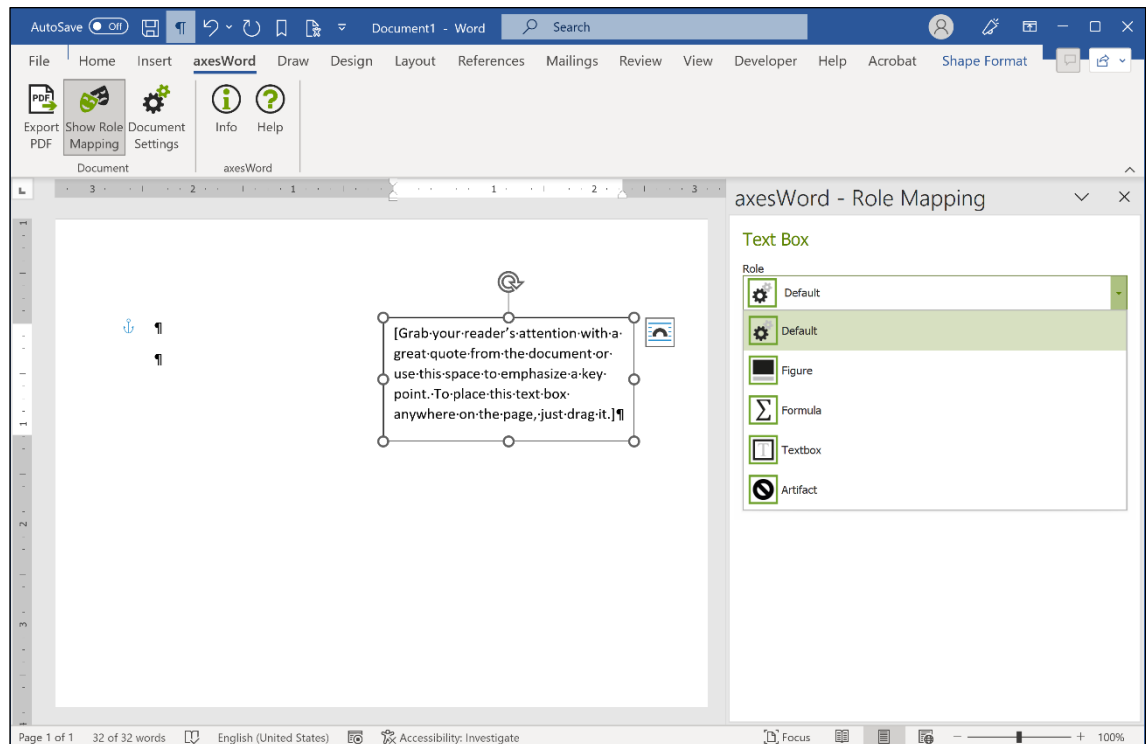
AutoSave Off Document1 - Word Search

File Home Insert axesWord Draw Design Layout References Mailings Review View Developer Help Acrobat Shape Format

Export PDF | Show Role Mapping | Document Settings | Info | Help
Document | axesWord

axesWord - Role Mapping

Text Box

Role

Default

Default
Figure
Formula
Textbox
Artifact

¶
¶

[Grab·your·reader's·attention·with·a·great·quote·from·the·document·or·use·this·space·to·emphasize·a·key·point.·To·place·this·text·box·anywhere·on·the·page,·just·drag·it.]¶

Page 1 of 1 32 of 32 words English (United States) Accessibility: Investigate Focus 100%